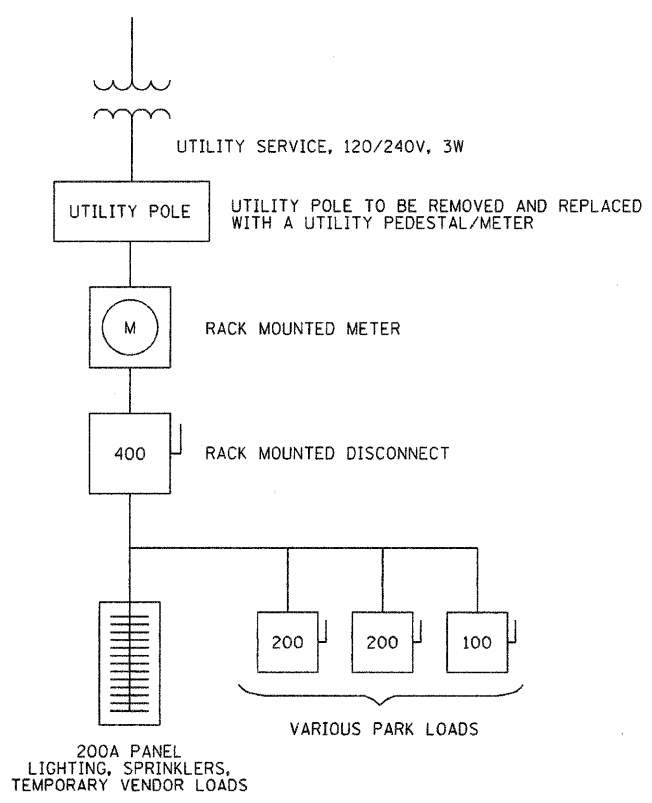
UTILITY SERVICE, 120/240V, 3W

UTILITY POLE

UTILITY POLE TO BE REMOVED AND REPLACED WITH A UTILITY PEDESTAL/METER

M

RACK MOUNTED METER

400

RACK MOUNTED DISCONNECT

200

200

100

VARIOUS PARK LOADS

200A PANEL
LIGHTING, SPRINKLERS, TEMPORARY VENDOR LOADS